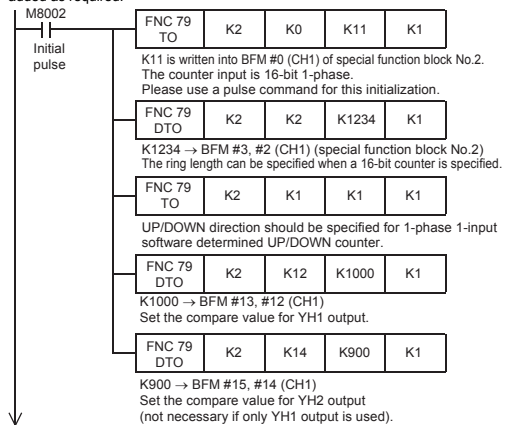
M8002

Initial pulse

| FNC 79 TO | K2 | K0 | K11 | K1 |
|---|---|---|---|---|

K11 is written into BFM #0 (CH1) of special function block No.2. The counter input is 16-bit 1-phase. Please use a pulse command for this initialization.

| FNC 79 DTO | K2 | K2 | K1234 | K1 |
|---|---|---|---|---|

K1234 → BFM #3, #2 (CH1) (special function block No.2) The ring length can be specified when a 16-bit counter is specified.

| FNC 79 TO | K2 | K1 | K1 | K1 |
|---|---|---|---|---|

UP/DOWN direction should be specified for 1-phase 1-input software determined UP/DOWN counter.

| FNC 79 DTO | K2 | K12 | K1000 | K1 |
|---|---|---|---|---|

K1000 → BFM #13, #12 (CH1) Set the compare value for YH1 output.

| FNC 79 DTO | K2 | K14 | K900 | K1 |
|---|---|---|---|---|

K900 → BFM #15, #14 (CH1) Set the compare value for YH2 output (not necessary if only YH1 output is used).